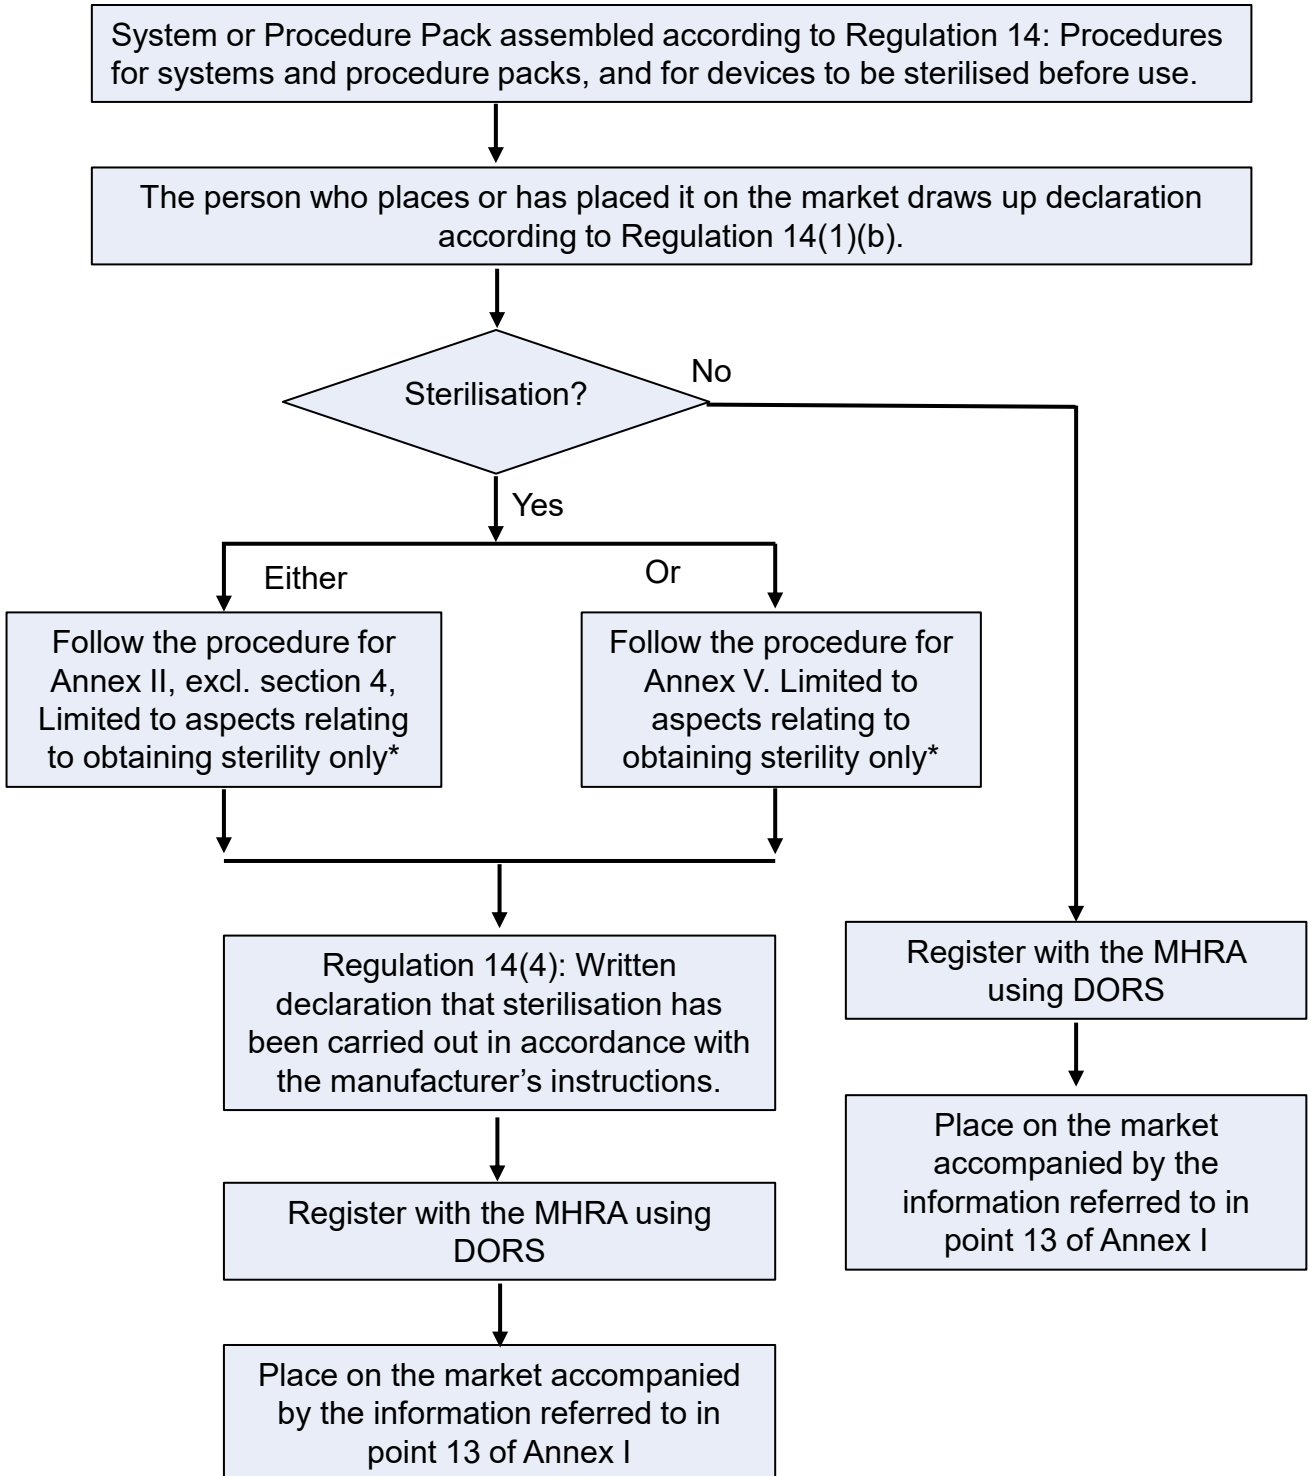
System or Procedure Pack assembled according to Regulation 14: Procedures for systems and procedure packs, and for devices to be sterilised before use.

The person who places or has placed it on the market draws up declaration according to Regulation 14(1)(b).

Sterilisation?

No

Yes

Either

Or

Follow the procedure for Annex II, excl. section 4, Limited to aspects relating to obtaining sterility only*

Follow the procedure for Annex V. Limited to aspects relating to obtaining sterility only*

Regulation 14(4): Written declaration that sterilisation has been carried out in accordance with the manufacturer’s instructions.

Register with the MHRA using DORS

Place on the market accompanied by the information referred to in point 13 of Annex I

Register with the MHRA using DORS

Place on the market accompanied by the information referred to in point 13 of Annex I